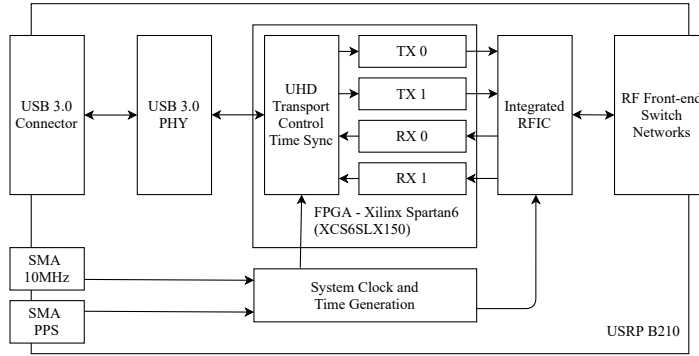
USB 3.0 Connector

USB 3.0 PHY

UHD Transport Control Time Sync

TX 0

TX 1

RX 0

RX 1

FPGA - Xilinx Spartan6 (XCS6SLX150)

Integrated RFIC

RF Front-end Switch Networks

SMA 10MHz

SMA PPS

System Clock and Time Generation

USRP B210